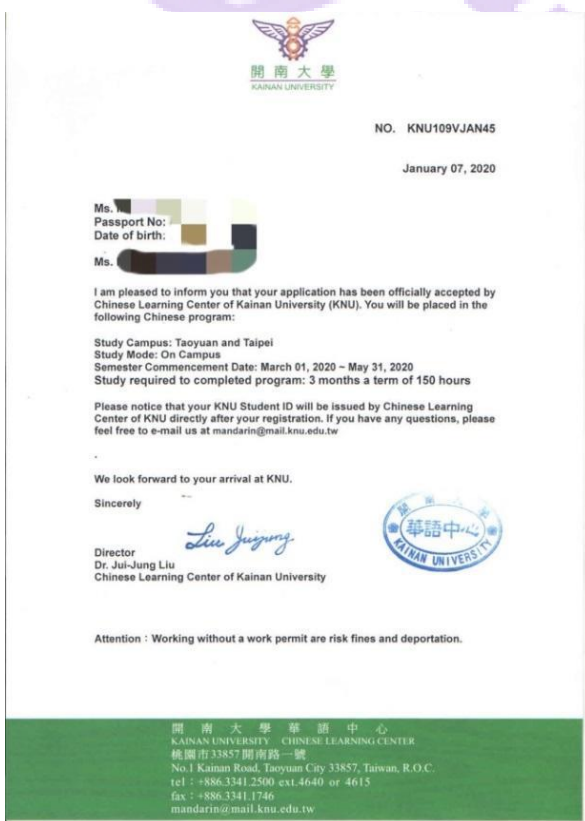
開 南 大 學
KAINAN UNIVERSITY

NO. KNU109VJAN45

January 07, 2020

Ms. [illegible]
Passport No: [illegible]
Date of birth: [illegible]

Ms. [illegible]

I am pleased to inform you that your application has been officially accepted by Chinese Learning Center of Kainan University (KNU). You will be placed in the following Chinese program:

Study Campus: Taoyuan and Taipei
Study Mode: On Campus
Semester Commencement Date: March 01, 2020 ~ May 31, 2020
Study required to completed program: 3 months a term of 150 hours

Please notice that your KNU Student ID will be issued by Chinese Learning Center of KNU directly after your registration. If you have any questions, please feel free to e-mail us at mandarin@mail.knu.edu.tw

We look forward to your arrival at KNU.

Sincerely

Liu Juijung

Director
Dr. Jui-Jung Liu
Chinese Learning Center of Kainan University

華語中心
KAINAN UNIVERSITY

Attention : Working without a work permit are risk fines and deportation.

開 南 大 學 華 語 中 心
KAINAN UNIVERSITY CHINESE LEARNING CENTER
桃園市33857開南路一號
No.1 Kainan Road, Taoyuan City 33857, Taiwan, R.O.C.
tel : +886.3341.2500 ext.4640 or 4615
fax : +886.3341.1746
mandarin@mail.knu.edu.tw